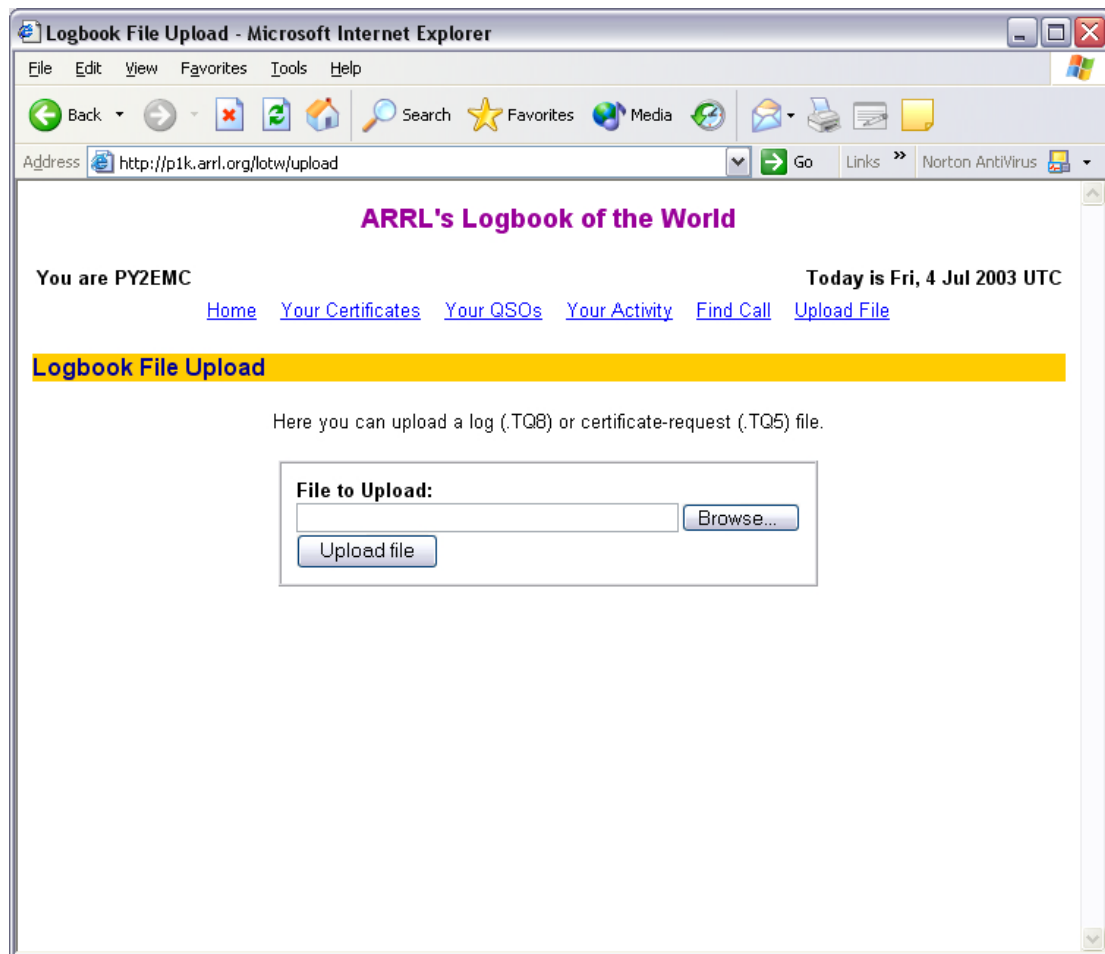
Logbook File Upload - Microsoft Internet Explorer

File Edit View Favorites Tools Help

Back Search Favorites Media

Address http://p1k.arrl.org/lotw/upload Go Links » Norton AntiVirus

ARRL's Logbook of the World

You are PY2EMC

Today is Fri, 4 Jul 2003 UTC

Home Your Certificates Your QSOs Your Activity Find Call Upload File

Logbook File Upload

Here you can upload a log (.TQ8) or certificate-request (.TQ5) file.

File to Upload:

Browse...

Upload file